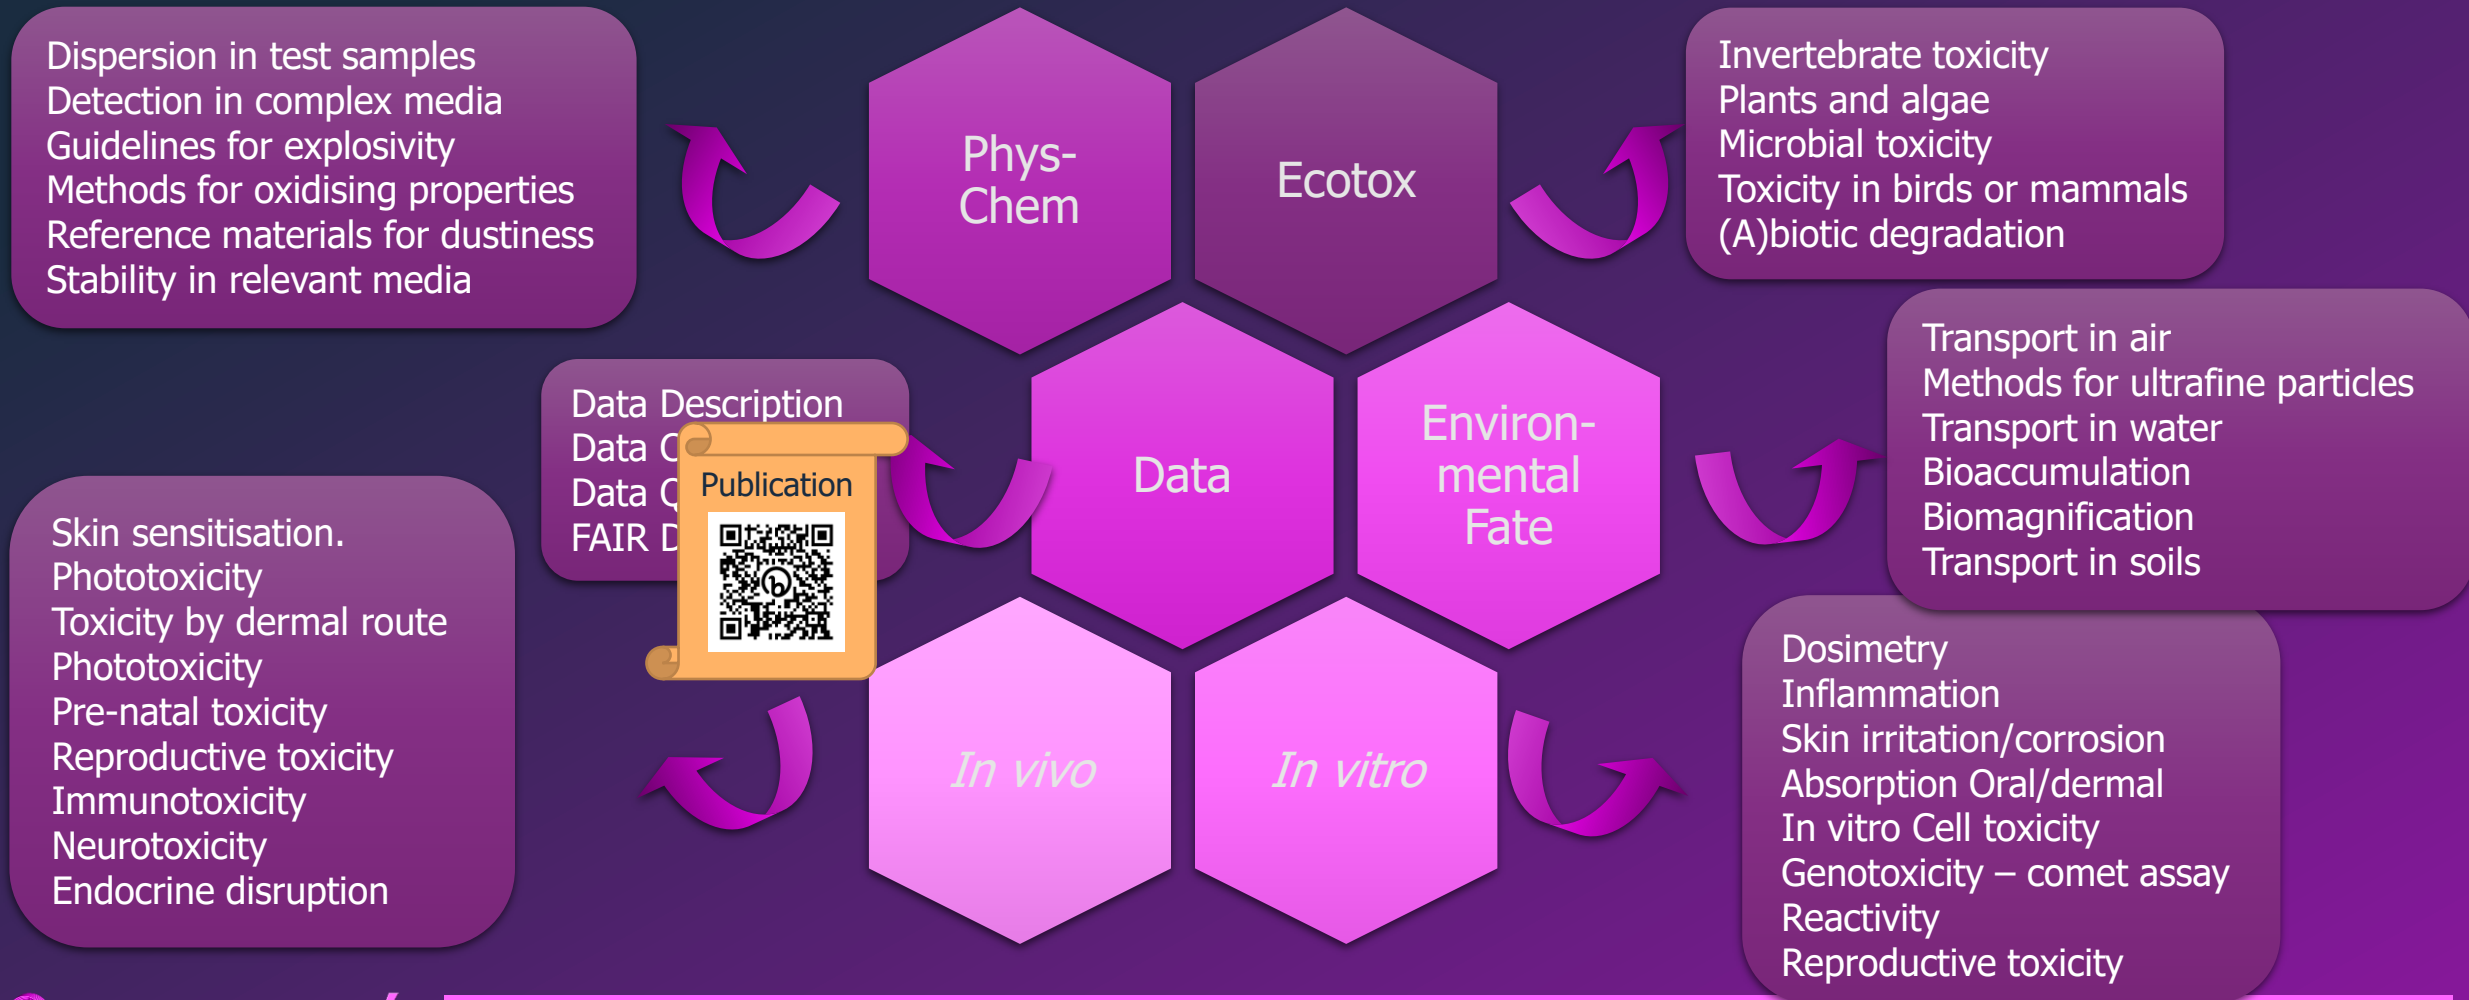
Dispersion in test samples
Detection in complex media
Guidelines for explosivity
Methods for oxidising properties
Reference materials for dustiness
Stability in relevant media

Phys-Chem

Ecotox

Invertebrate toxicity
Plants and algae
Microbial toxicity
Toxicity in birds or mammals
(A)biotic degradation

Data Description
Data C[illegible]
Data Q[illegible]
FAIR D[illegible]

Publication

Data

Environmental Fate

Transport in air
Methods for ultrafine particles
Transport in water
Bioaccumulation
Biomagnification
Transport in soils

Skin sensitisation.
Phototoxicity
Toxicity by dermal route
Phototoxicity
Pre-natal toxicity
Reproductive toxicity
Immunotoxicity
Neurotoxicity
Endocrine disruption

In vivo

In vitro

Dosimetry
Inflammation
Skin irritation/corrosion
Absorption Oral/dermal
In vitro Cell toxicity
Genotoxicity – comet assay
Reactivity
Reproductive toxicity